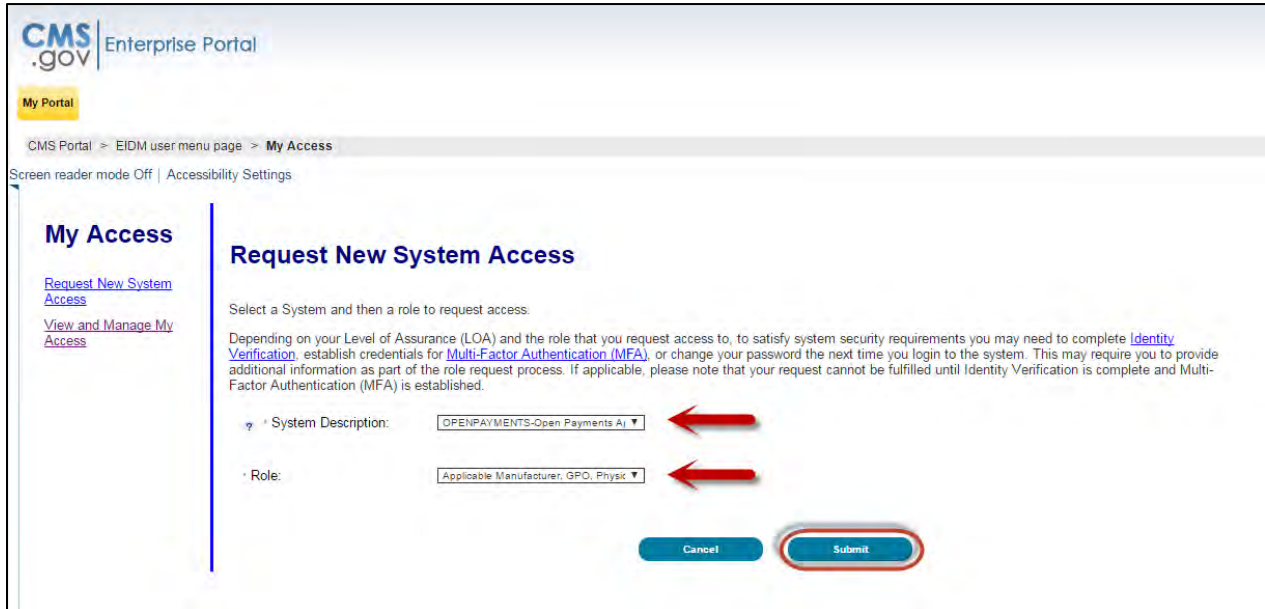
CMS.gov | Enterprise Portal

My Portal

CMS Portal > EIDM user menu page > My Access

Screen reader mode Off | Accessibility Settings

My Access

Request New System Access

View and Manage My Access

Request New System Access

Select a System and then a role to request access.

Depending on your Level of Assurance (LOA) and the role that you request access to, to satisfy system security requirements you may need to complete Identity Verification, establish credentials for Multi-Factor Authentication (MFA), or change your password the next time you login to the system. This may require you to provide additional information as part of the role request process. If applicable, please note that your request cannot be fulfilled until Identity Verification is complete and Multi-Factor Authentication (MFA) is established.

? * System Description: OPENPAYMENTS-Open Payments A

* Role: Applicable Manufacturer, GPO, Physic

Cancel Submit